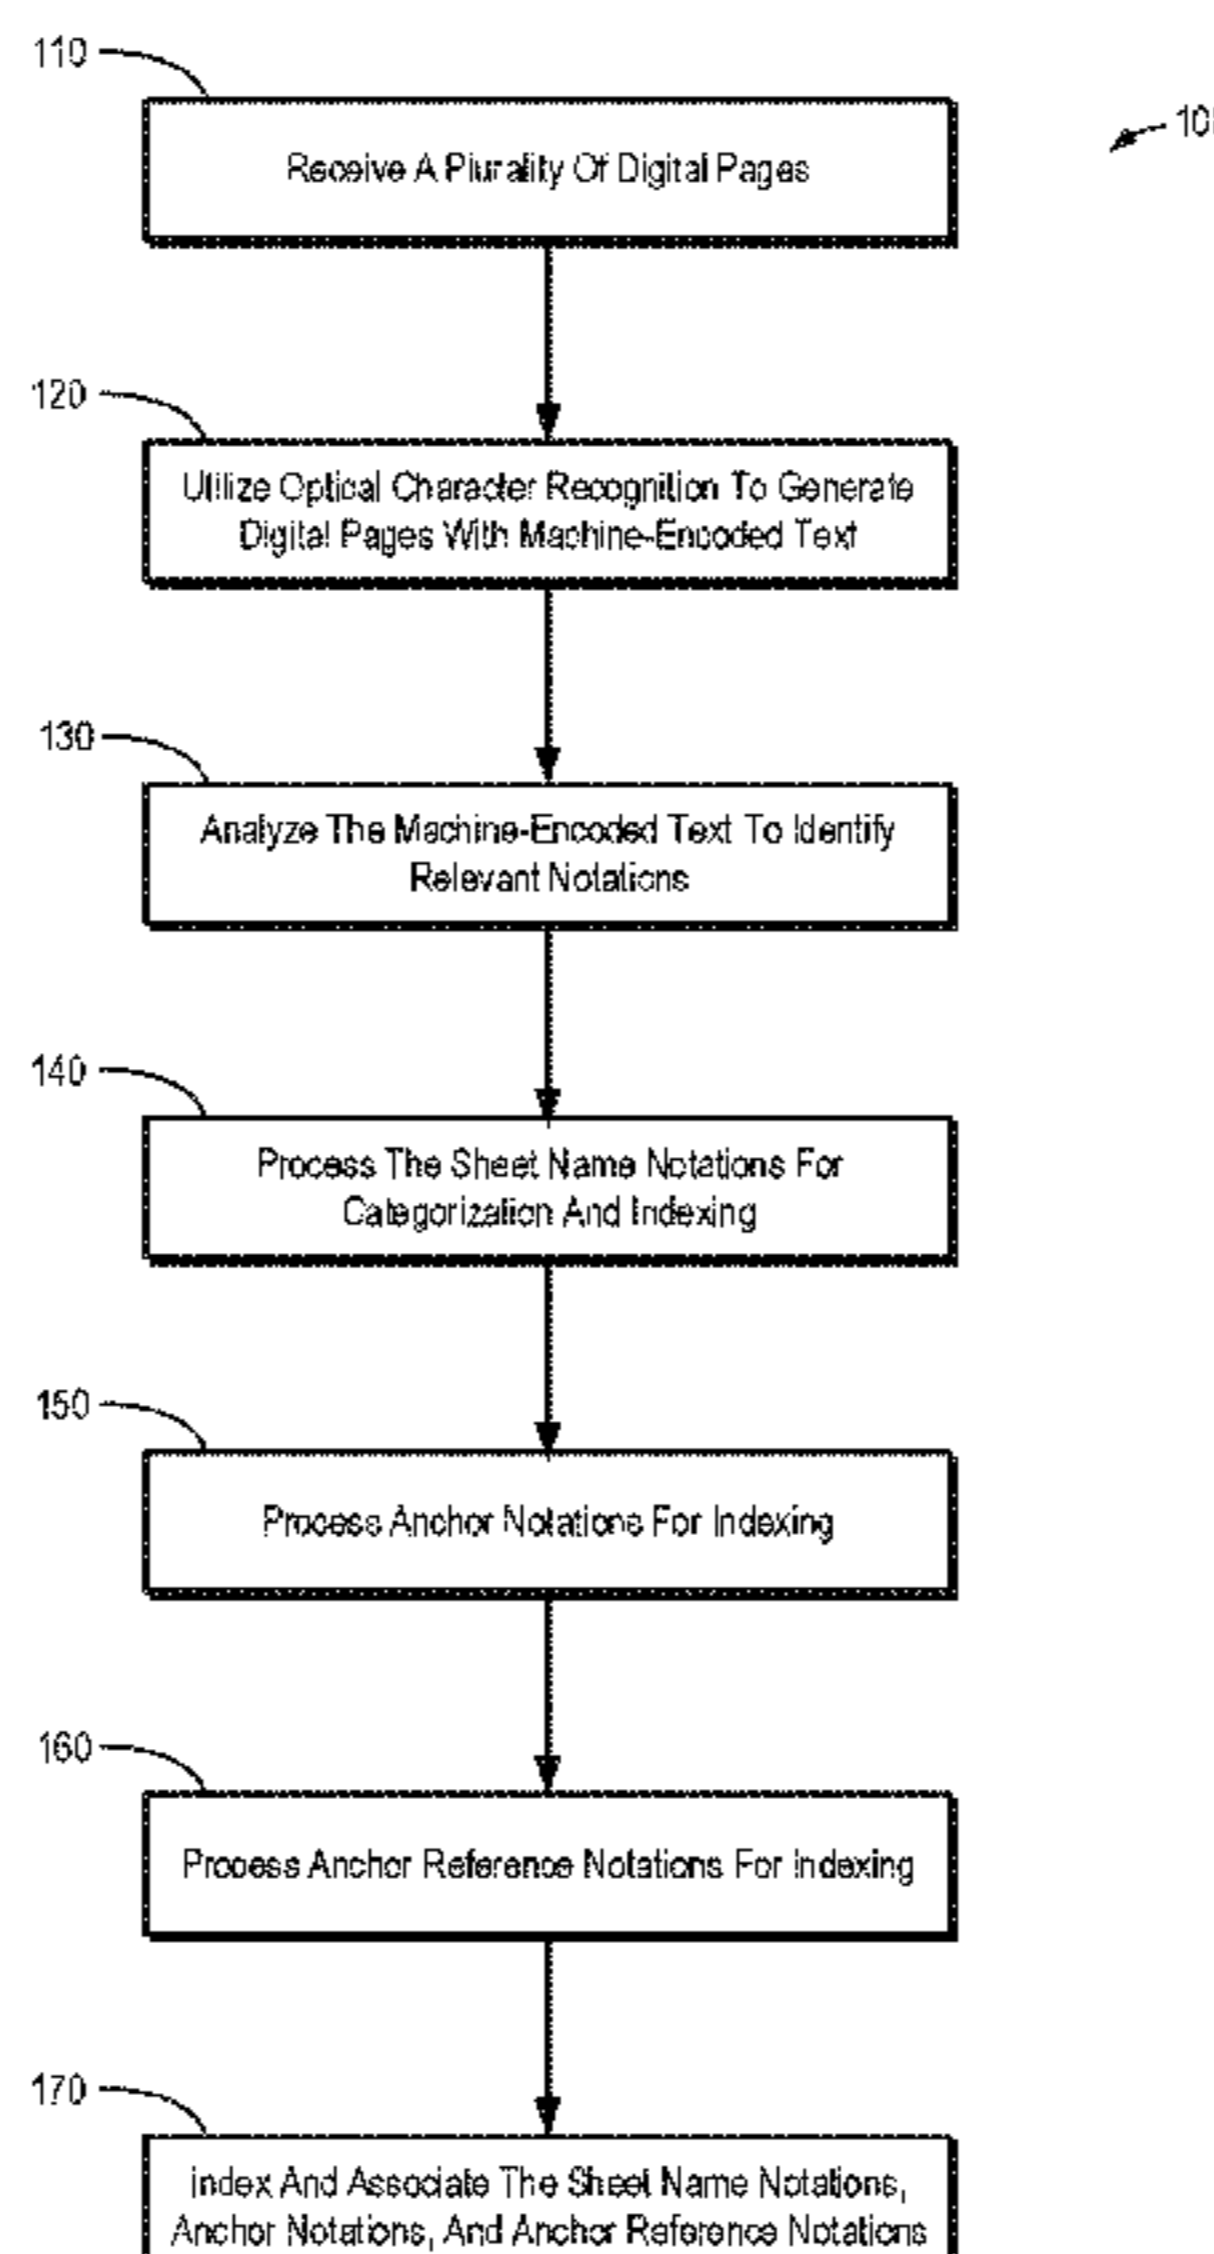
110

Receive A Plurality Of Digital Pages

10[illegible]

120

Utilize Optical Character Recognition To Generate Digital Pages With Machine-Encoded Text

130

Analyze The Machine-Encoded Text To Identify Relevant Notations

140

Process The Sheet Name Notations For Categorization And Indexing

150

Process Anchor Notations For Indexing

160

Process Anchor Reference Notations For Indexing

170

Index And Associate The Sheet Name Notations, Anchor Notations, And Anchor Reference Notations